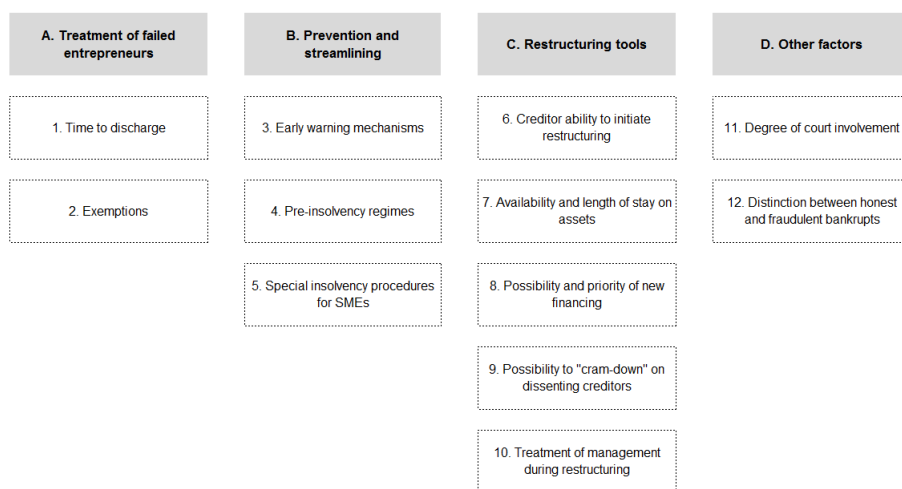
A. Treatment of failed entrepreneurs

1. Time to discharge

2. Exemptions

B. Prevention and streamlining

3. Early warning mechanisms

4. Pre-insolvency regimes

5. Special insolvency procedures for SMEs

C. Restructuring tools

6. Creditor ability to initiate restructuring

7. Availability and length of stay on assets

8. Possibility and priority of new financing

9. Possibility to "cram-down" on dissenting creditors

10. Treatment of management during restructuring

D. Other factors

11. Degree of court involvement

12. Distinction between honest and fraudulent bankrupts